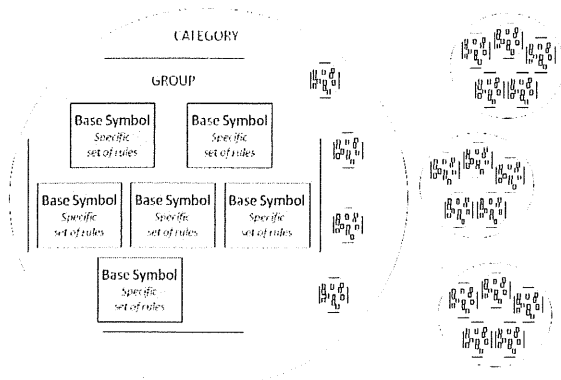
CATEGORY

GROUP

Base Symbol
Specific set of rules

Base Symbol
Specific set of rules

Base Symbol
Specific set of rules

Base Symbol
Specific set of rules

Base Symbol
Specific set of rules

Base Symbol
Specific set of rules